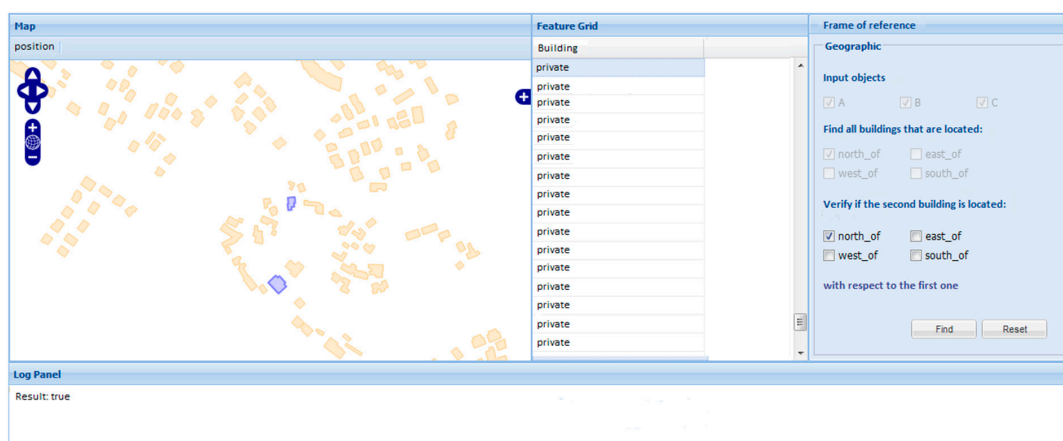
Map

position

Feature Grid

| Building |
|---|
| private |
| private |
| private |
| private |
| private |
| private |
| private |
| private |
| private |
| private |
| private |
| private |
| private |
| private |
| private |
| private |

Frame of reference

Geographic

Input objects

A B C

Find all buildings that are located:

north_of east_of
west_of south_of

Verify if the second building is located:

north_of east_of
west_of south_of

with respect to the first one

Find Reset

Log Panel

Result: true